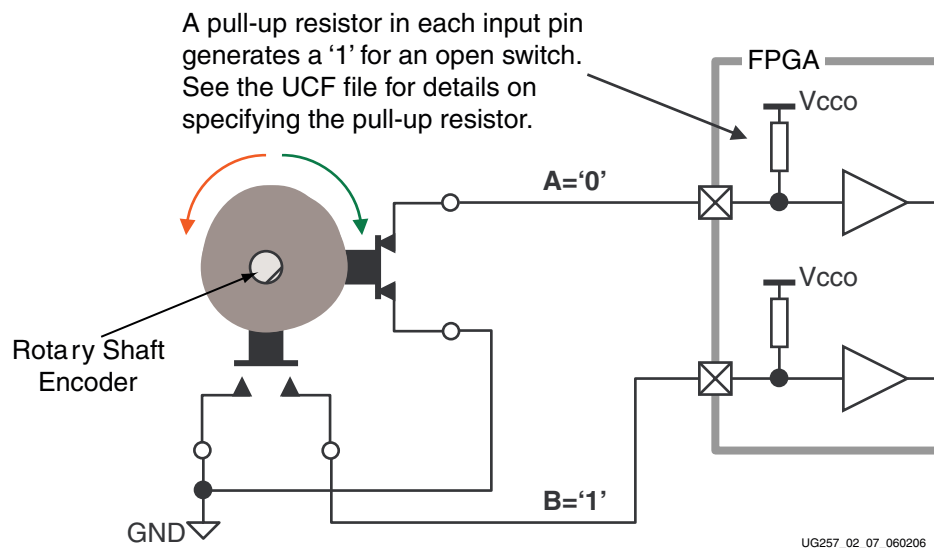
A pull-up resistor in each input pin generates a '1' for an open switch. See the UCF file for details on specifying the pull-up resistor.

FPGA

Vcco

Vcco

A='0'

B='1'

Rotary Shaft Encoder

GND

UG257_02_07_060206